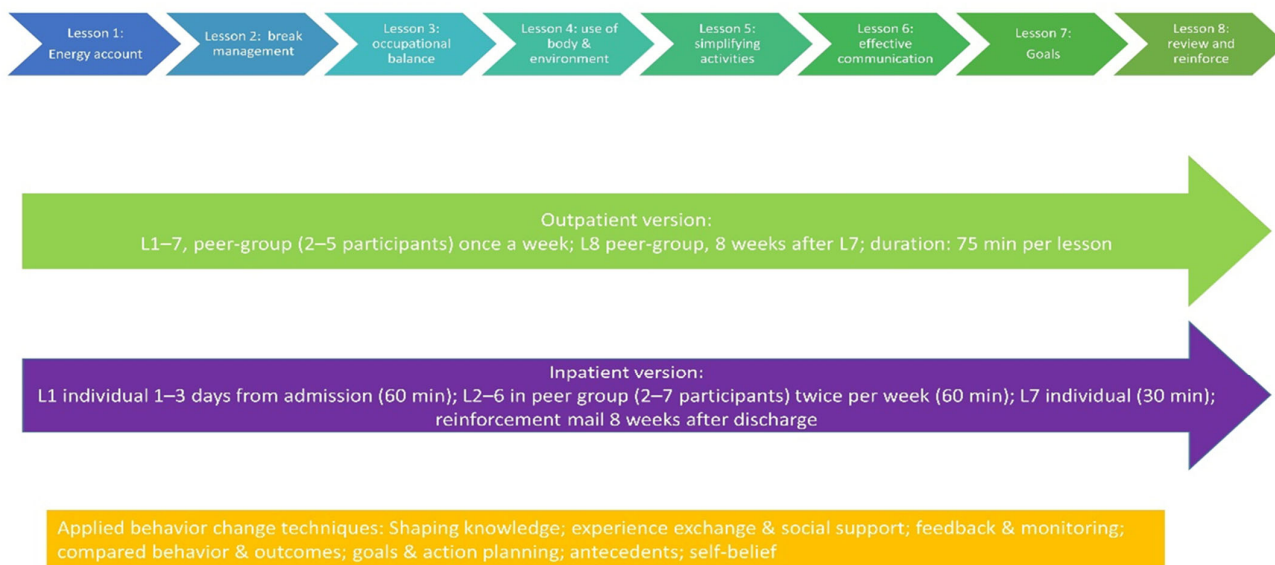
Lesson 1: Energy account

Lesson 2: break management

Lesson 3: occupational balance

Lesson 4: use of body & environment

Lesson 5: simplifying activities

Lesson 6: effective communication

Lesson 7: Goals

Lesson 8: review and reinforce

Outpatient version:
L1–7, peer-group (2–5 participants) once a week; L8 peer-group, 8 weeks after L7; duration: 75 min per lesson

Inpatient version:
L1 individual 1–3 days from admission (60 min); L2–6 in peer group (2–7 participants) twice per week (60 min); L7 individual (30 min); reinforcement mail 8 weeks after discharge

Applied behavior change techniques: Shaping knowledge; experience exchange & social support; feedback & monitoring; compared behavior & outcomes; goals & action planning; antecedents; self-belief